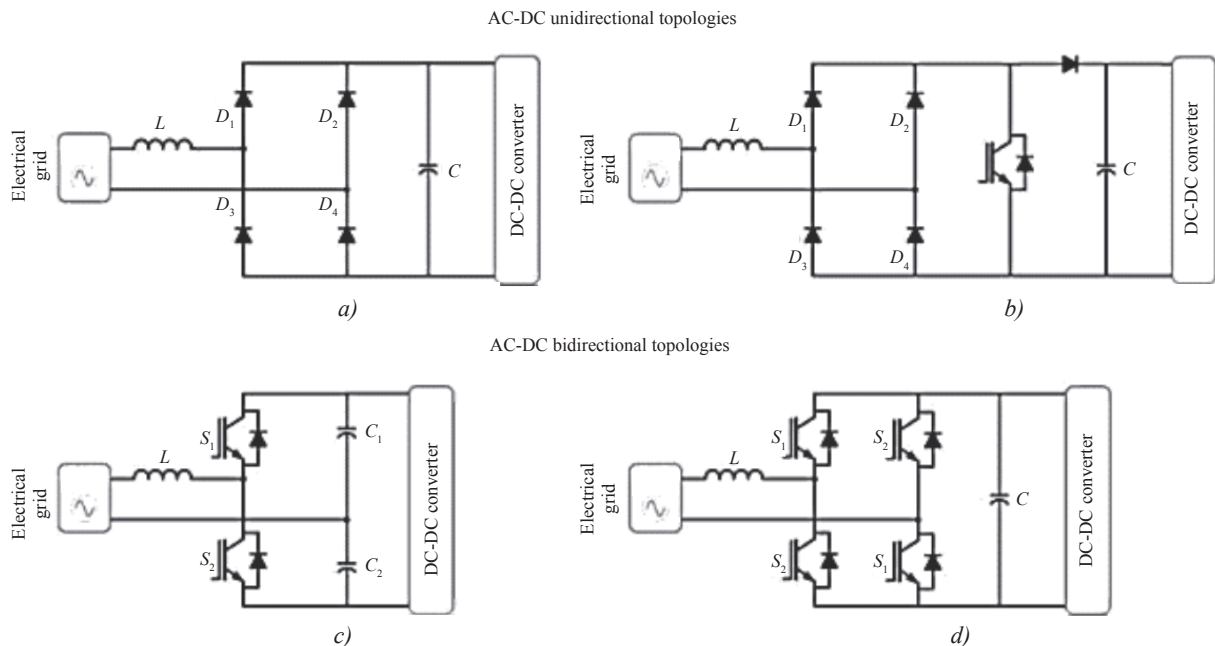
AC-DC unidirectional topologies

Electrical grid
$L$
$D_1$
$D_2$
$D_3$
$D_4$
$C$
DC-DC converter

a)

Electrical grid
$L$
$D_1$
$D_2$
$D_3$
$D_4$
$C$
DC-DC converter

b)

AC-DC bidirectional topologies

Electrical grid
$L$
$S_1$
$S_2$
$C_1$
$C_2$
DC-DC converter

c)

Electrical grid
$L$
$S_1$
$S_2$
$S_2$
$S_1$
$C$
DC-DC converter

d)